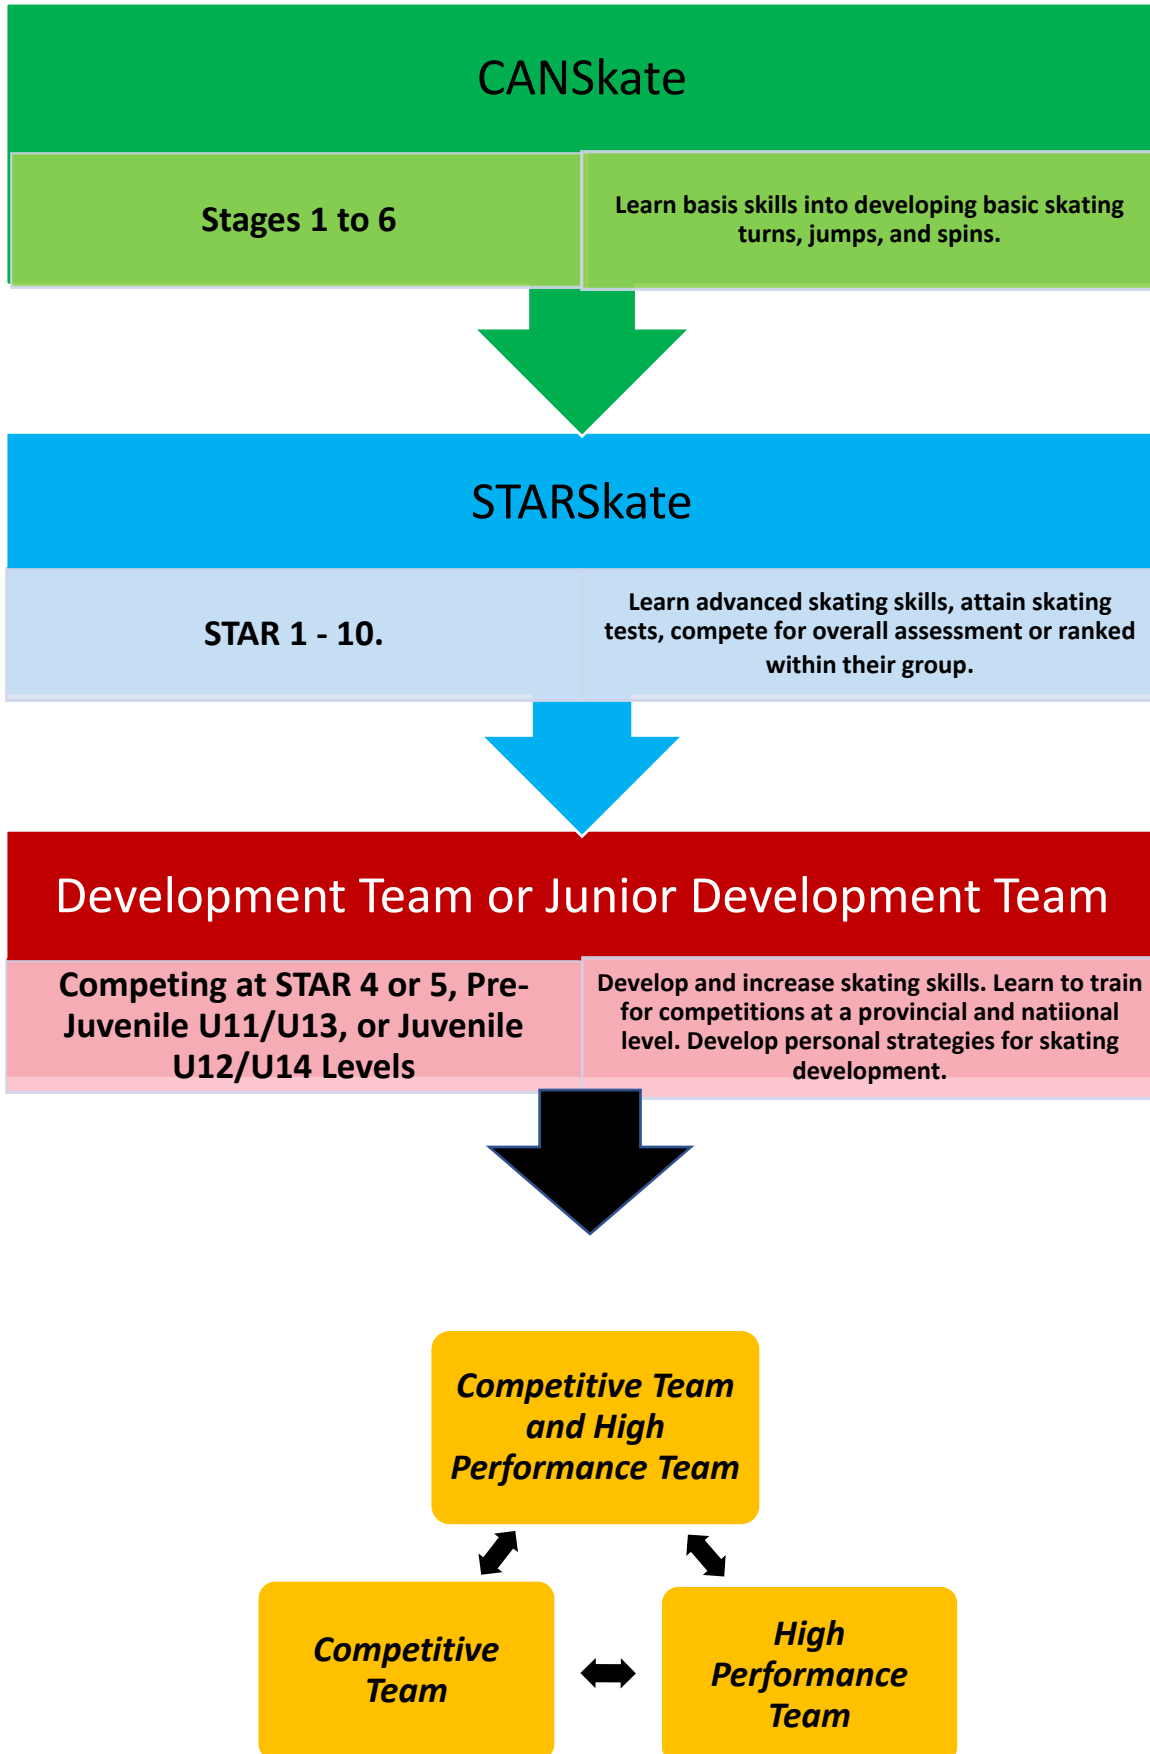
CANSkate

Stages 1 to 6

Learn basis skills into developing basic skating turns, jumps, and spins.

STARSkate

STAR 1 - 10.

Learn advanced skating skills, attain skating tests, compete for overall assessment or ranked within their group.

Development Team or Junior Development Team

Competing at STAR 4 or 5, Pre-Juvenile U11/U13, or Juvenile U12/U14 Levels

Develop and increase skating skills. Learn to train for competitions at a provincial and natiional level. Develop personal strategies for skating development.

Competitive Team and High Performance Team

Competitive Team

High Performance Team